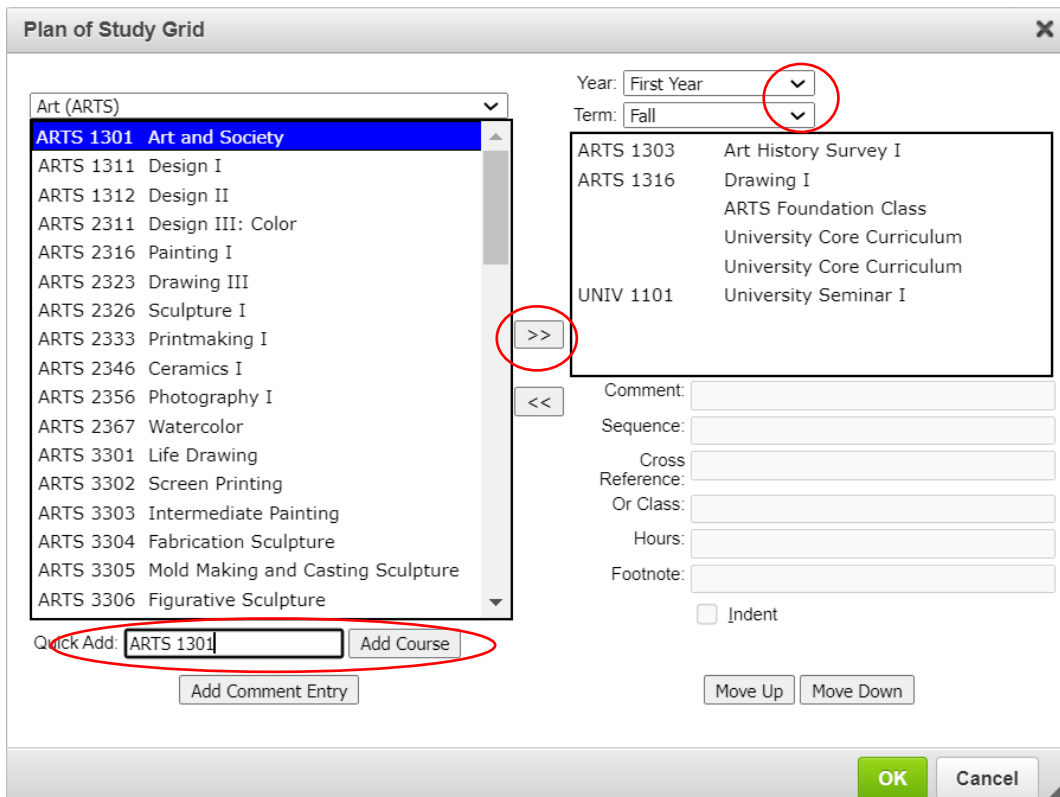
Plan of Study Grid

×

Year: First Year
Term: Fall

Art (ARTS)

ARTS 1301 Art and Society
ARTS 1311 Design I
ARTS 1312 Design II
ARTS 2311 Design III: Color
ARTS 2316 Painting I
ARTS 2323 Drawing III
ARTS 2326 Sculpture I
ARTS 2333 Printmaking I
ARTS 2346 Ceramics I
ARTS 2356 Photography I
ARTS 2367 Watercolor
ARTS 3301 Life Drawing
ARTS 3302 Screen Printing
ARTS 3303 Intermediate Painting
ARTS 3304 Fabrication Sculpture
ARTS 3305 Mold Making and Casting Sculpture
ARTS 3306 Figurative Sculpture

| | |
|---|---|
| ARTS 1303 | Art History Survey I |
| ARTS 1316 | Drawing I |
| | ARTS Foundation Class |
| | University Core Curriculum |
| | University Core Curriculum |
| UNIV 1101 | University Seminar I |

>>
<<

Comment:
Sequence:
Cross Reference:
Or Class:
Hours:
Footnote:
Indent

Quick Add: ARTS 1301 Add Course

Add Comment Entry

Move Up Move Down

OK Cancel